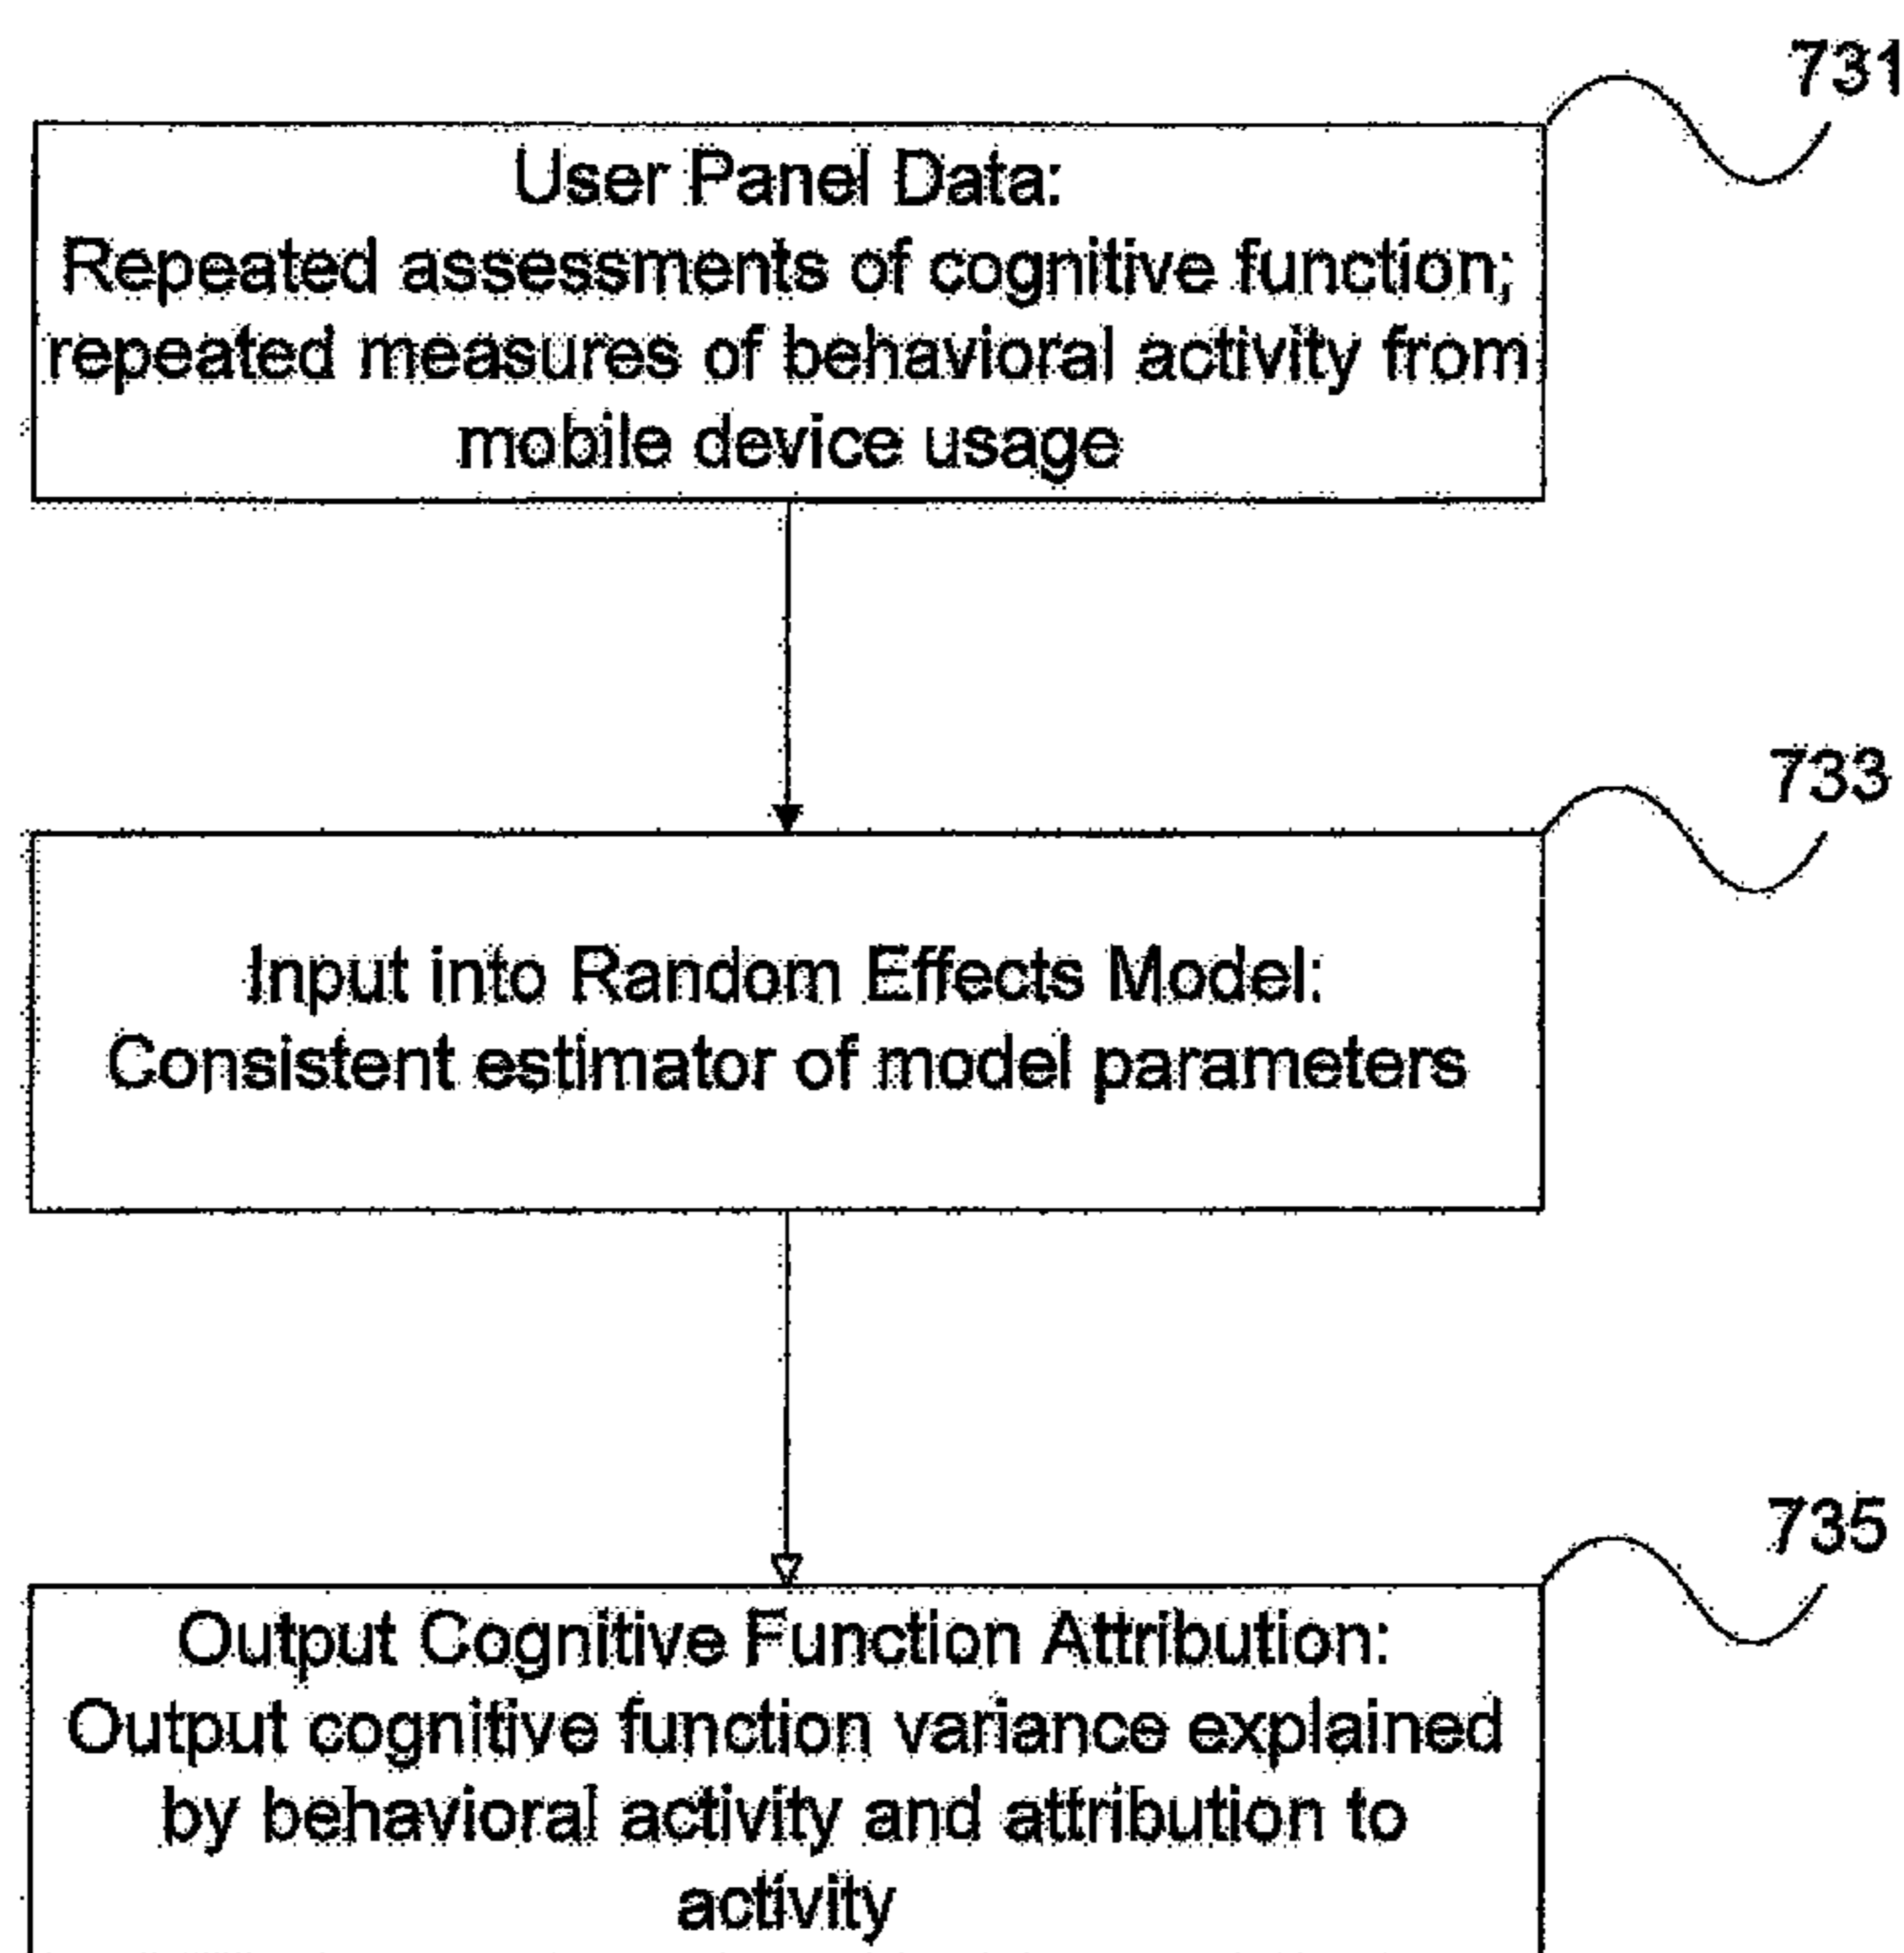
731

User Panel Data:
Repeated assessments of cognitive function; repeated measures of behavioral activity from mobile device usage

733

Input into Random Effects Model:
Consistent estimator of model parameters

735

Output Cognitive Function Attribution:
Output cognitive function variance explained by behavioral activity and attribution to activity